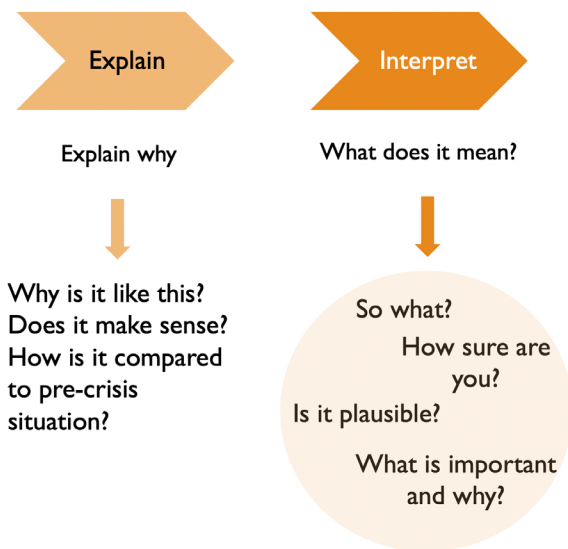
Explain

Explain why

Why is it like this?
Does it make sense?
How is it compared to pre-crisis situation?

Interpret

What does it mean?

So what?

How sure are you?

Is it plausible?

What is important and why?